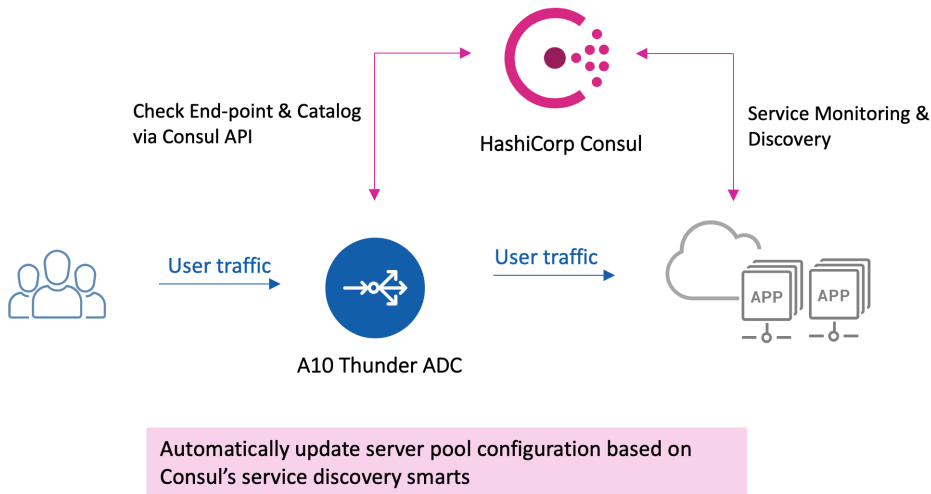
HashiCorp Consul

Check End-point & Catalog via Consul API

Service Monitoring & Discovery

User traffic

User traffic

A10 Thunder ADC

APP

APP

Automatically update server pool configuration based on Consul's service discovery smarts